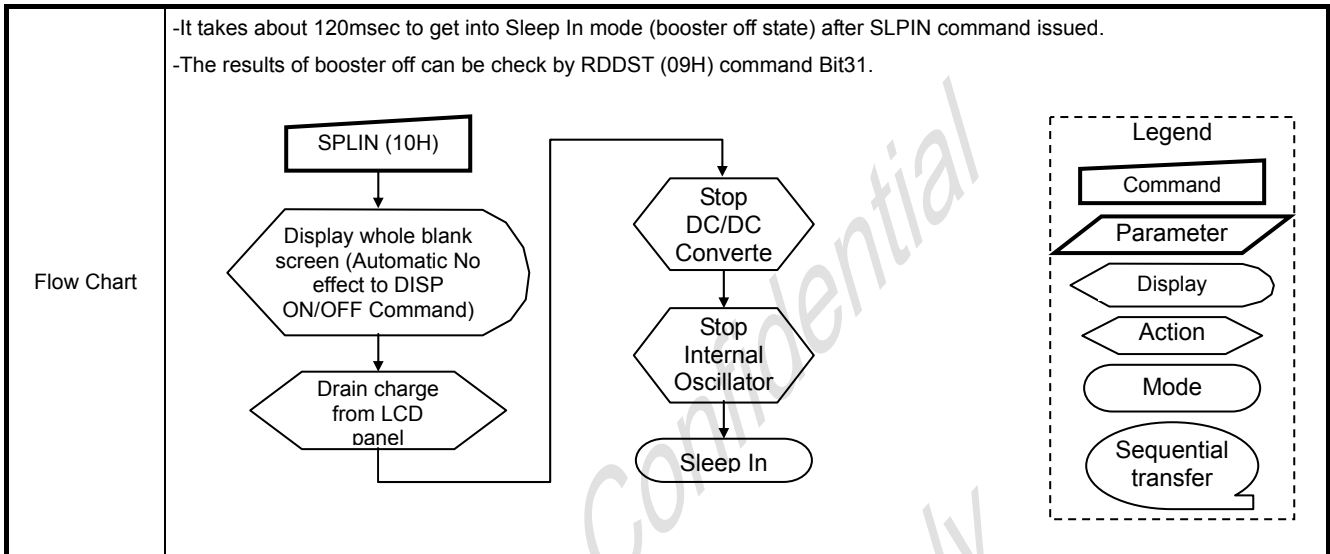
-It takes about 120msec to get into Sleep In mode (booster off state) after SLPIN command issued.

-The results of booster off can be check by RDDST (09H) command Bit31.

Flow Chart

SPLIN (10H)

Display whole blank screen (Automatic No effect to DISP ON/OFF Command)

Drain charge from LCD panel

Stop DC/DC Converte

Stop Internal Oscillator

Sleep In

Legend

Command

Parameter

Display

Action

Mode

Sequential transfer

Confidential